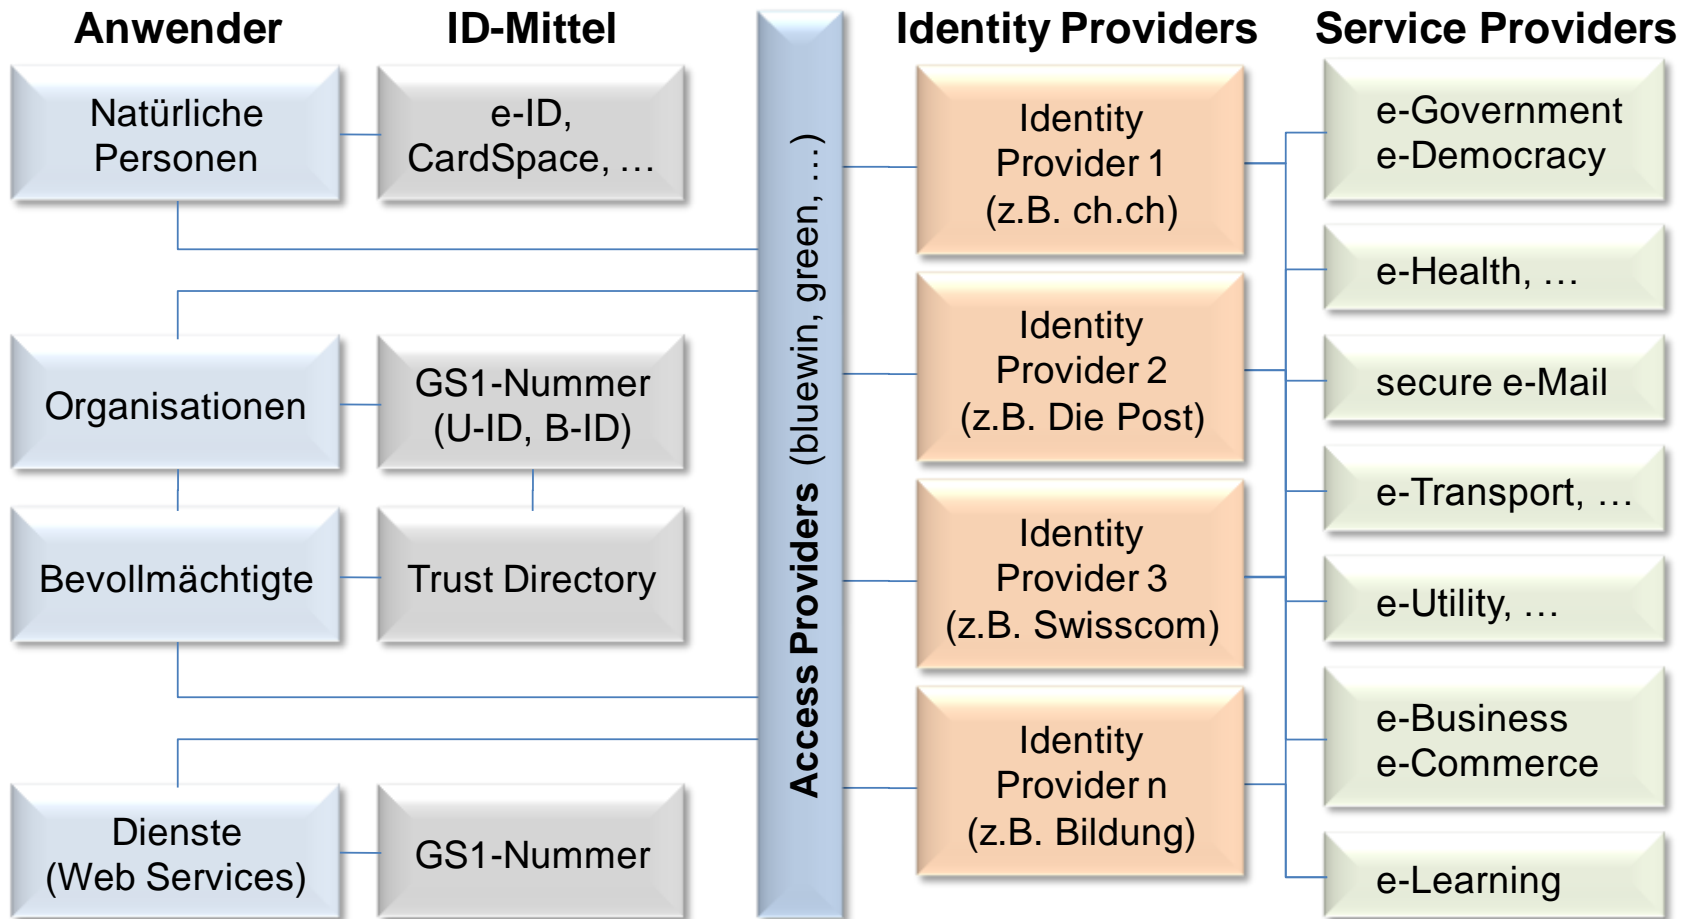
Anwender

ID-Mittel

Identity Providers

Service Providers

Natürliche Personen

e-ID, CardSpace, …

Organisationen

GS1-Nummer (U-ID, B-ID)

Bevollmächtigte

Trust Directory

Dienste (Web Services)

GS1-Nummer

Access Providers (bluewin, green, …)

Identity Provider 1 (z.B. ch.ch)

Identity Provider 2 (z.B. Die Post)

Identity Provider 3 (z.B. Swisscom)

Identity Provider n (z.B. Bildung)

e-Government e-Democracy

e-Health, …

secure e-Mail

e-Transport, …

e-Utility, …

e-Business e-Commerce

e-Learning